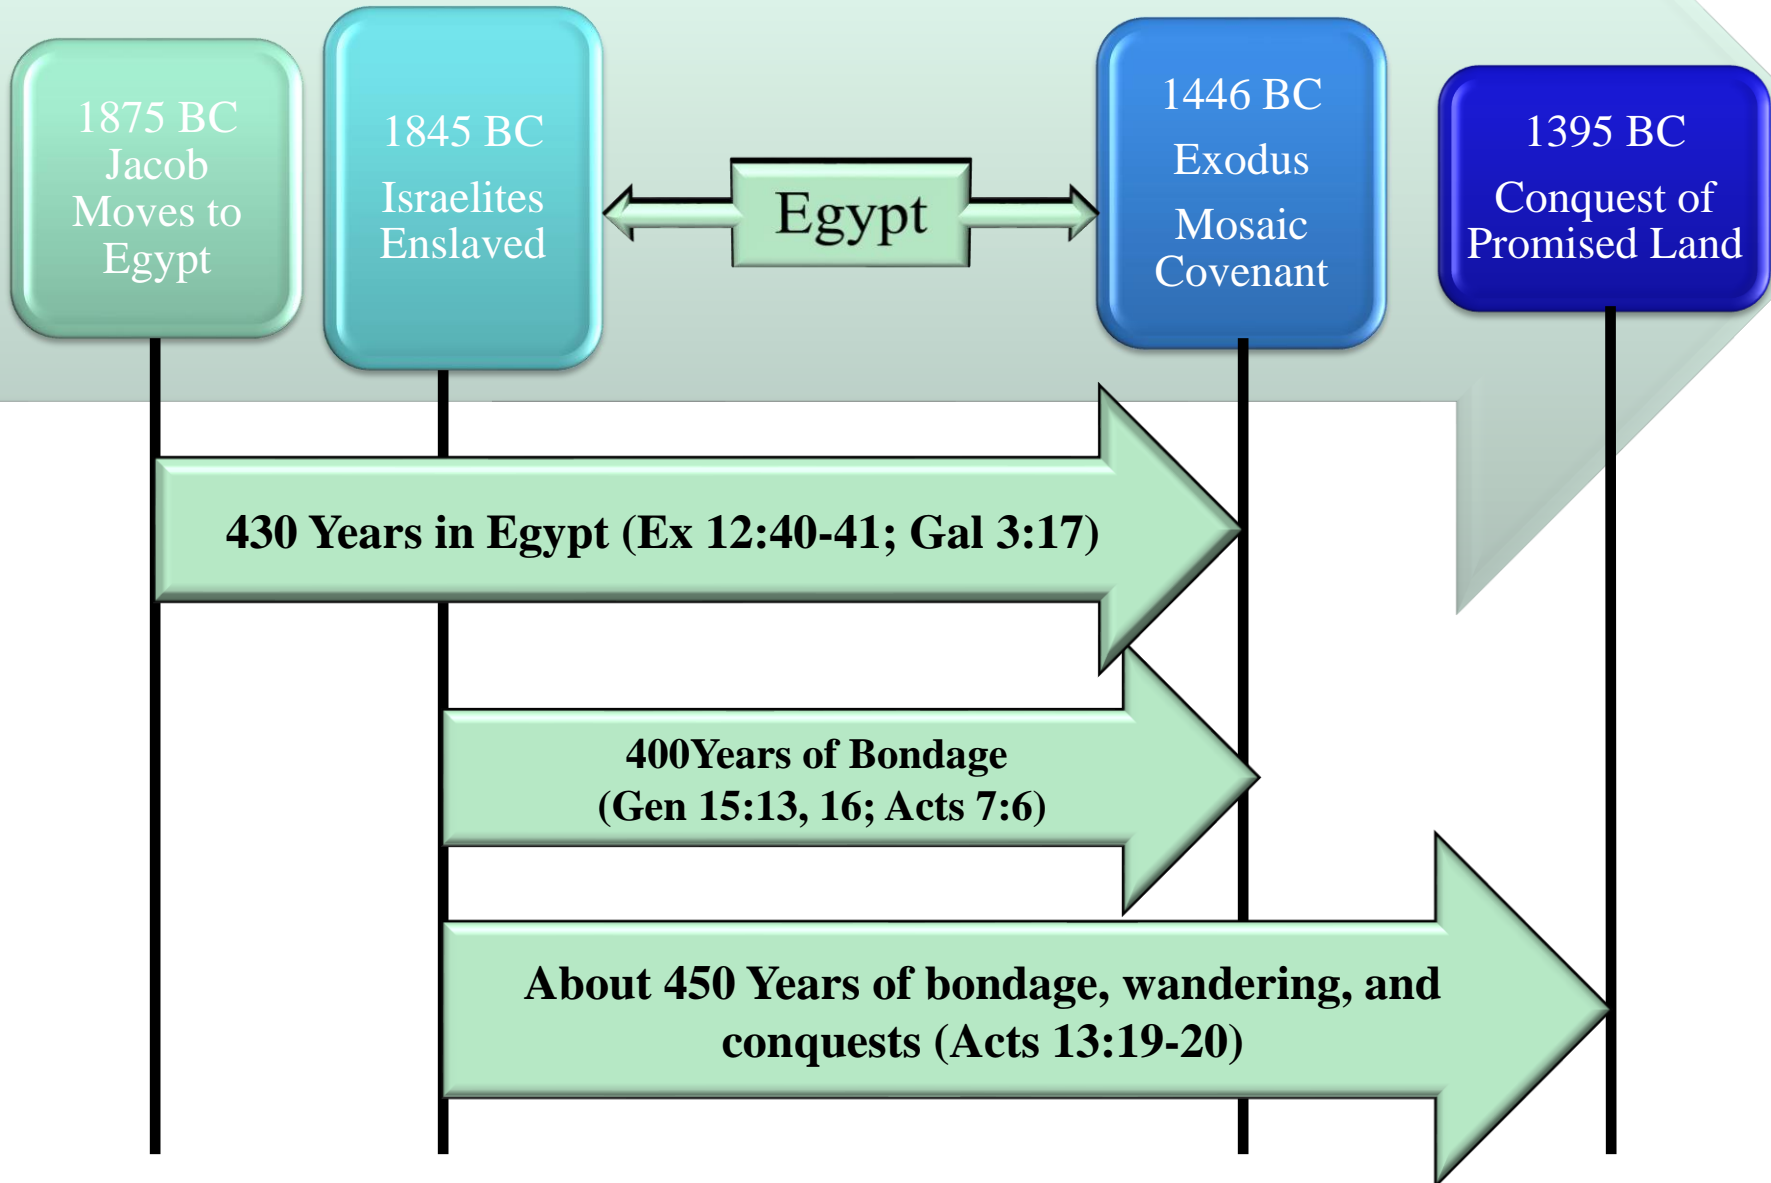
1875 BC
Jacob
Moves to
Egypt

1845 BC
Israelites
Enslaved

Egypt

1446 BC
Exodus
Mosaic
Covenant

1395 BC
Conquest of
Promised Land

430 Years in Egypt (Ex 12:40-41; Gal 3:17)

400Years of Bondage
(Gen 15:13, 16; Acts 7:6)

About 450 Years of bondage, wandering, and conquests (Acts 13:19-20)